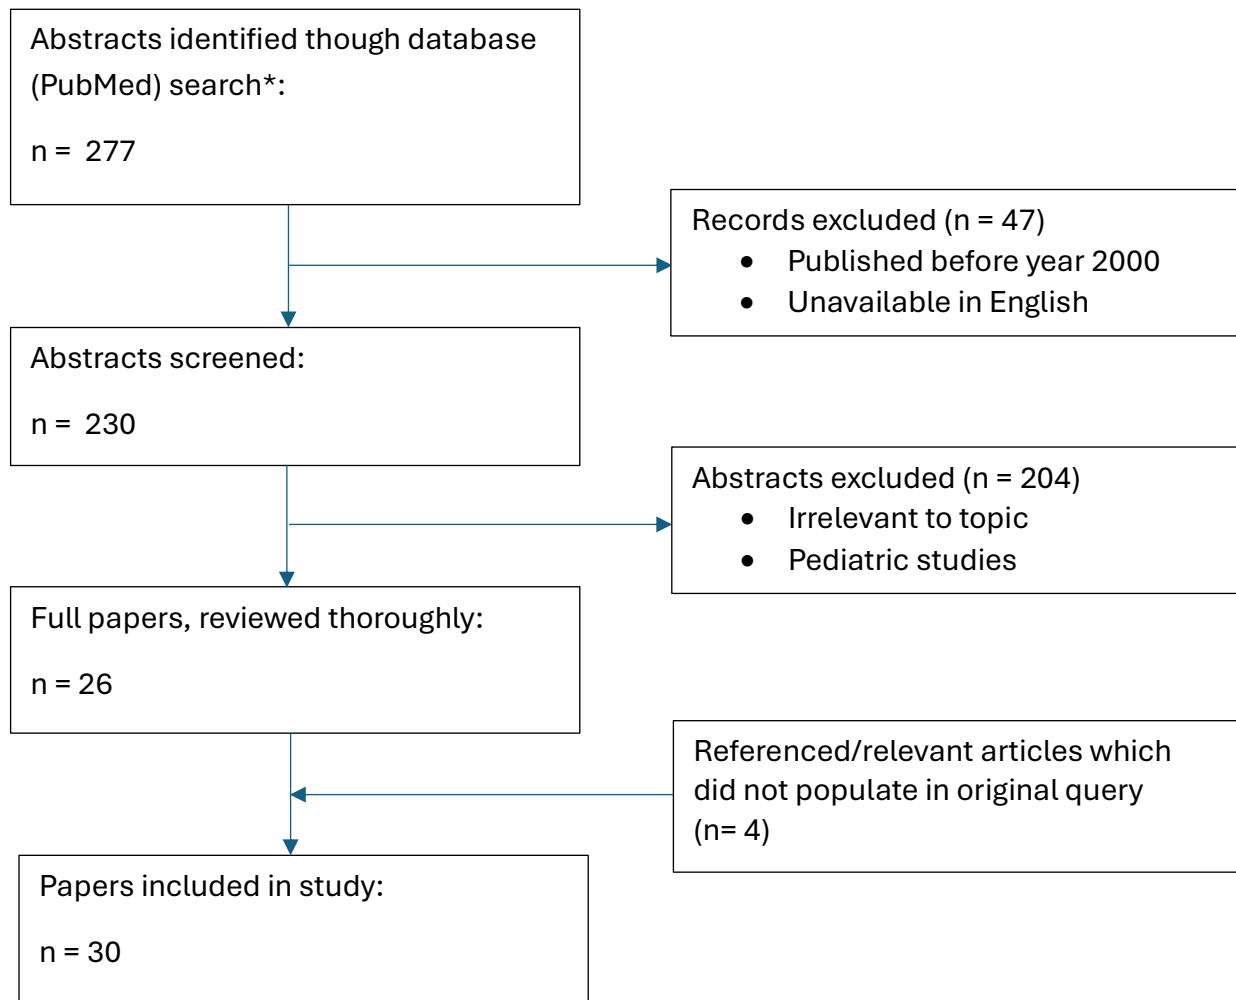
Abstracts identified though database (PubMed) search*:

n = 277

Records excluded (n = 47)
- Published before year 2000
- Unavailable in English

Abstracts screened:

n = 230

Abstracts excluded (n = 204)
- Irrelevant to topic
- Pediatric studies

Full papers, reviewed thoroughly:

n = 26

Referenced/relevant articles which did not populate in original query (n= 4)

Papers included in study:

n = 30